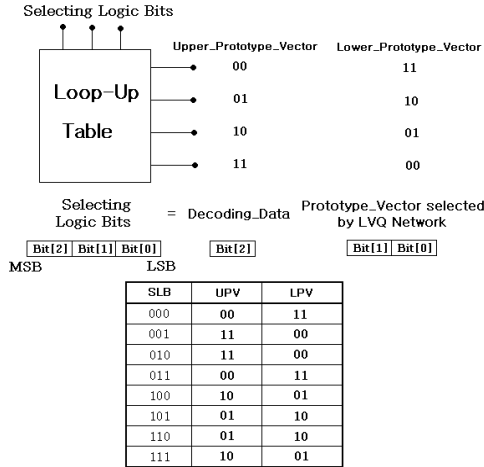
Selecting Logic Bits

Loop-Up Table

| Upper_Prototype_Vector | Lower_Prototype_Vector |
|---|---|
| 00 | 11 |
| 01 | 10 |
| 10 | 01 |
| 11 | 00 |

Selecting Logic Bits = Decoding_Data Prototype_Vector selected by LVQ Network

Bit[2] Bit[1] Bit[0]   Bit[2]   Bit[1] Bit[0]

MSB LSB

| SLB | UPV | LPV |
|---|---|---|
| 000 | 00 | 11 |
| 001 | 11 | 00 |
| 010 | 11 | 00 |
| 011 | 00 | 11 |
| 100 | 10 | 01 |
| 101 | 01 | 10 |
| 110 | 01 | 10 |
| 111 | 10 | 01 |